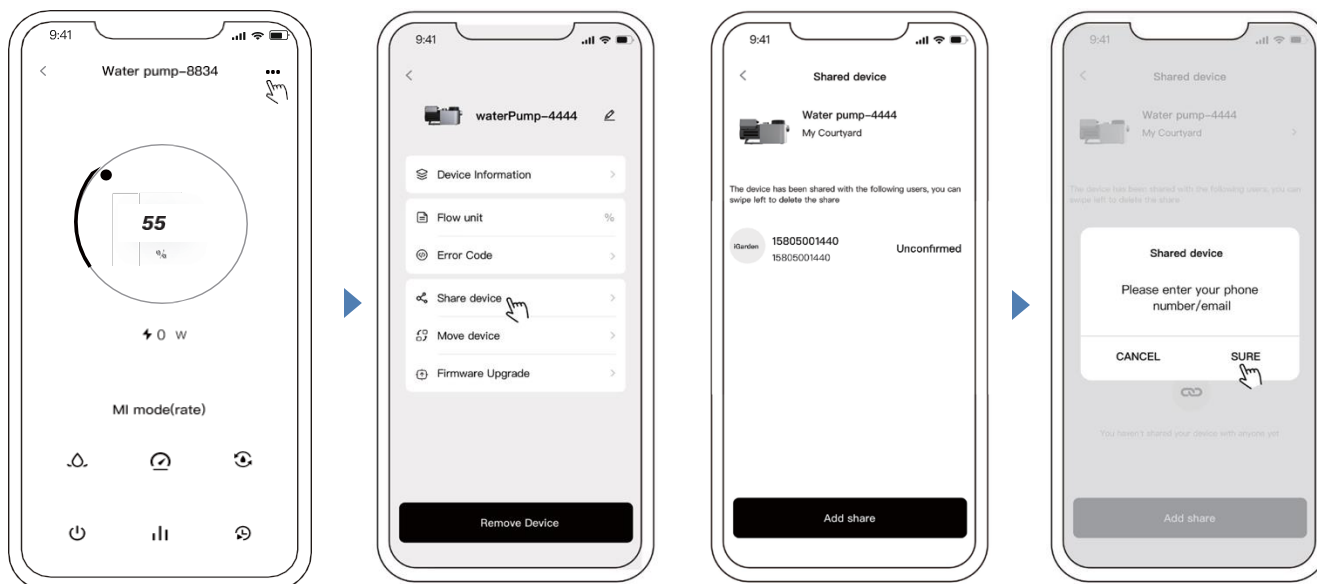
9:41

Water pump-8834

55

%

0 W

MI mode(rate)

9:41

waterPump-4444

Device Information

Flow unit %

Error Code

Share device

Move device

Firmware Upgrade

Remove Device

9:41

Shared device

Water pump-4444
My Courtyard

The device has been shared with the following users, you can swipe left to delete the share

iGarden 15805001440
15805001440

Unconfirmed

Add share

9:41

Shared device

Water pump-4444
My Courtyard

The device has been shared with the following users, you can swipe left to delete the share

Shared device

Please enter your phone number/email

CANCEL SURE

You haven't shared your device with anyone yet

Add share